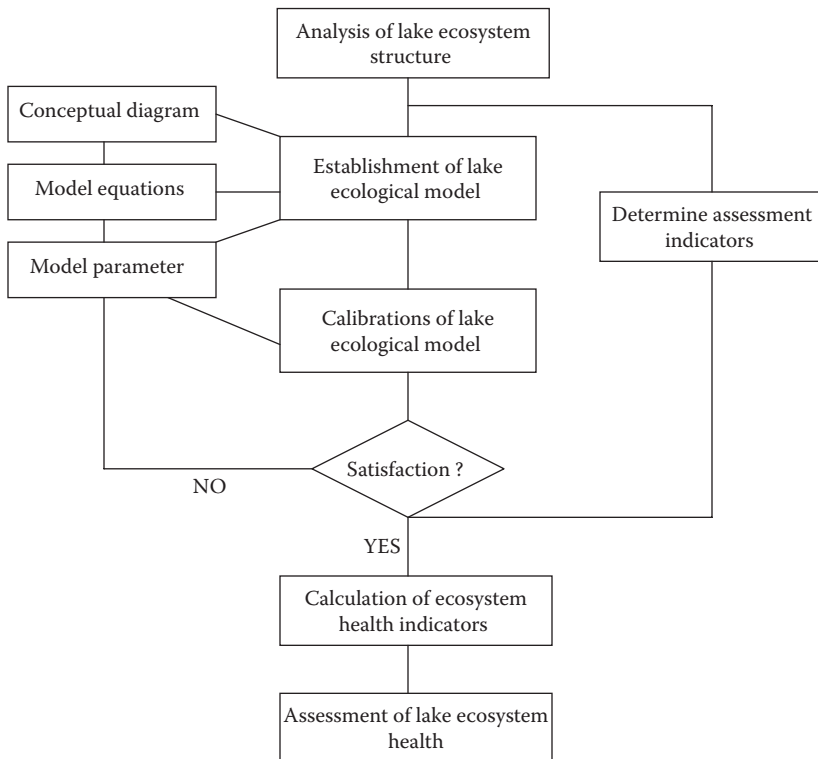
Analysis of lake ecosystem structure

Conceptual diagram

Model equations

Model parameter

Establishment of lake ecological model

Determine assessment indicators

Calibrations of lake ecological model

Satisfaction ?

NO

YES

Calculation of ecosystem health indicators

Assessment of lake ecosystem health